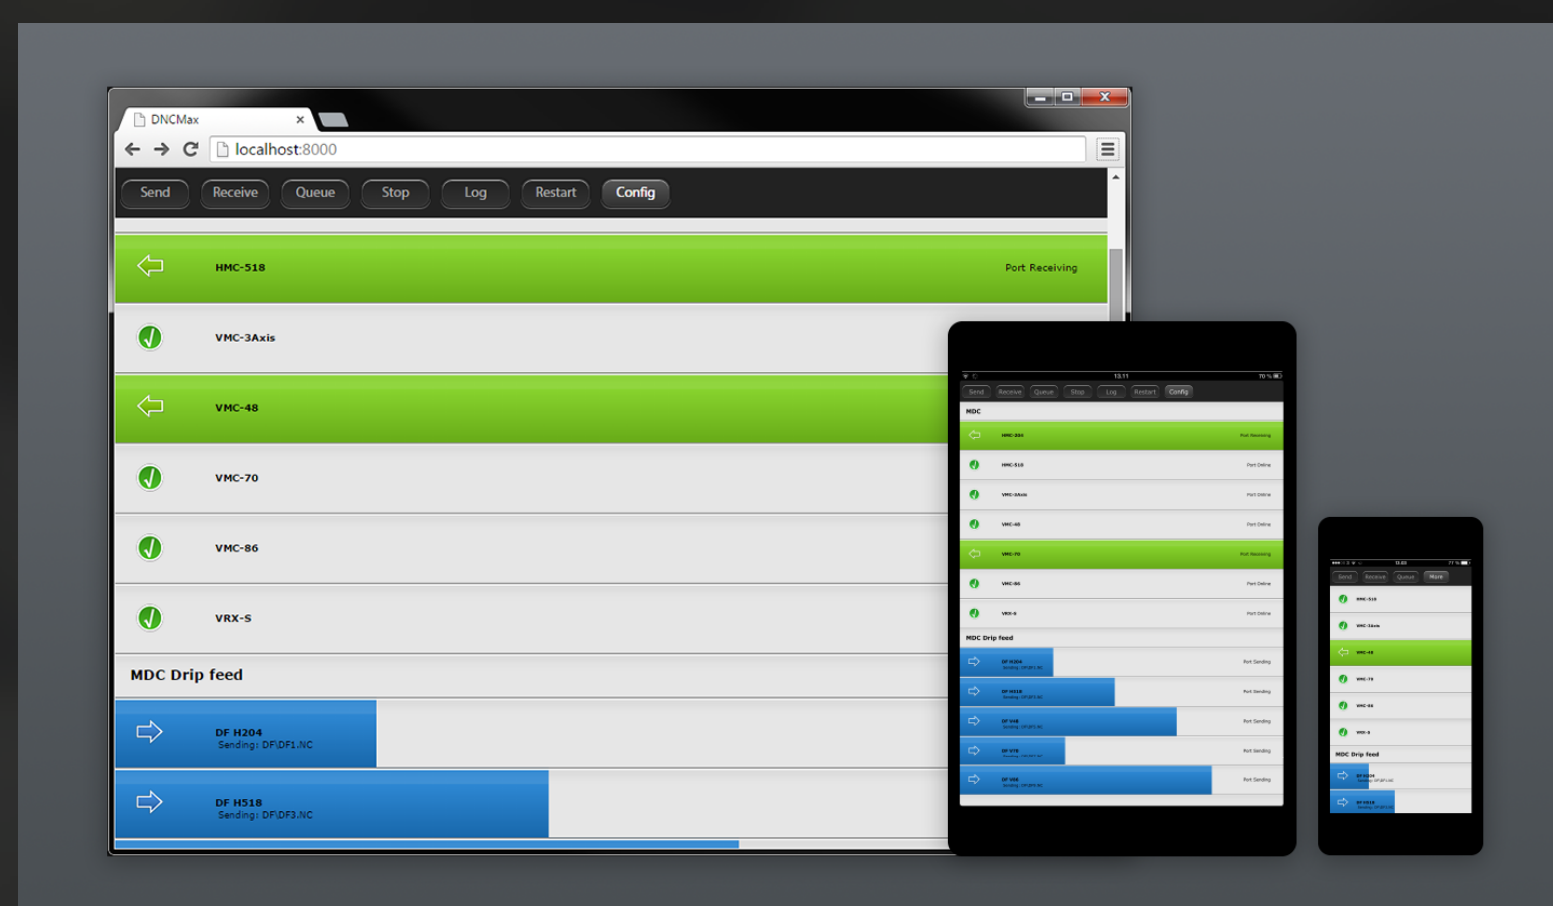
DNCMax
localhost:8000
Send Receive Queue Stop Log Restart Config

HMC-518 Port Receiving
VMC-3Axis
VMC-48
VMC-70
VMC-86
VRX-S

MDC Drip feed
DF H204
Sending: DF\DF1.NC
DF H518
Sending: DF\DF3.NC

13:11
Send Receive Queue Stop Log Restart Config
MDC
HMC-204 Port Receiving
HMC-518 Port Online
VMC-3Axis Port Online
VMC-48 Port Online
VMC-70 Port Receiving
VMC-86 Port Online
VRX-S Port Online
MDC Drip feed
DF H204 Port Sending
DF H518 Port Sending
DF V48 Port Sending
DF V70 Port Sending
DF V86 Port Sending

Send Receive Queue More
HMC-518
VMC-3Axis
VMC-48
VMC-70
VMC-86
VRX-S
MDC Drip feed
DF H204
DF H518